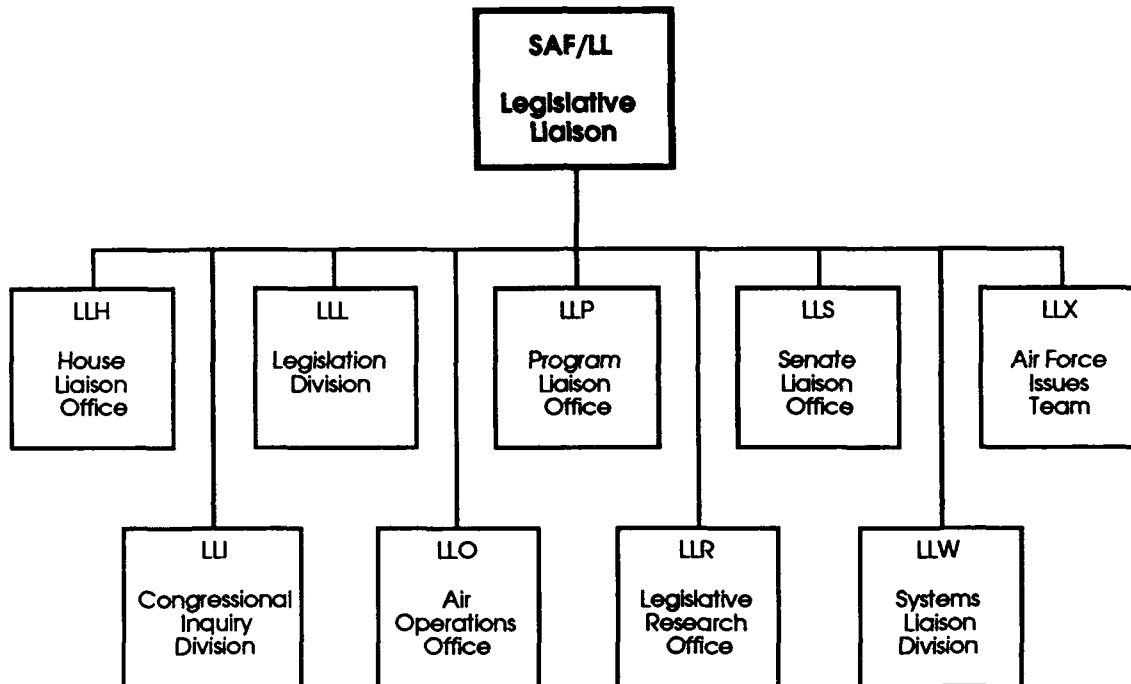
SAF/LL

Legislative Liaison

LLH

House Liaison Office

LLL

Legislation Division

LLP

Program Liaison Office

LLS

Senate Liaison Office

LLX

Air Force Issues Team

LLI

Congressional Inquiry Division

LLO

Air Operations Office

LLR

Legislative Research Office

LLW

Systems Liaison Division